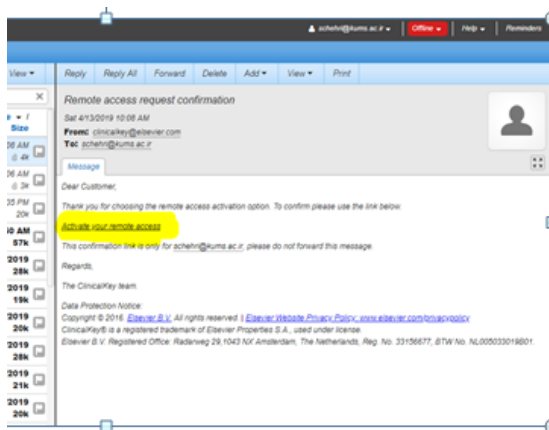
schehri@kums.ac.ir ▾ | Offline ▾ | Help ▾ | Reminders

View ▾

Reply | Reply All | Forward | Delete | Add ▾ | View ▾ | Print

Remote access request confirmation

Sat 4/13/2019 10:08 AM

From: clinicalkey@elsevier.com

To: schehri@kums.ac.ir

Message

Size
06 AM 4k
06 AM 3k
05 PM 20k
50 AM 57k
2019 28k
2019 19k
2019 20k
2019 28k
2019 20k
2019 21k
2019 20k

Dear Customer,

Thank you for choosing the remote access activation option. To confirm please use the link below.

Activate your remote access

This confirmation link is only for schehri@kums.ac.ir, please do not forward this message.

Regards,

The ClinicalKey team.

Data Protection Notice:
Copyright © 2016. Elsevier B.V. All rights reserved. | Elsevier Website Privacy Policy: www.elsevier.com/privacypolicy
ClinicalKey® is a registered trademark of Elsevier Properties S.A., used under license.
Elsevier B.V. Registered Office: Radarweg 29,1043 NX Amsterdam, The Netherlands, Reg. No. 33156677, BTW No. NL005033019B01.